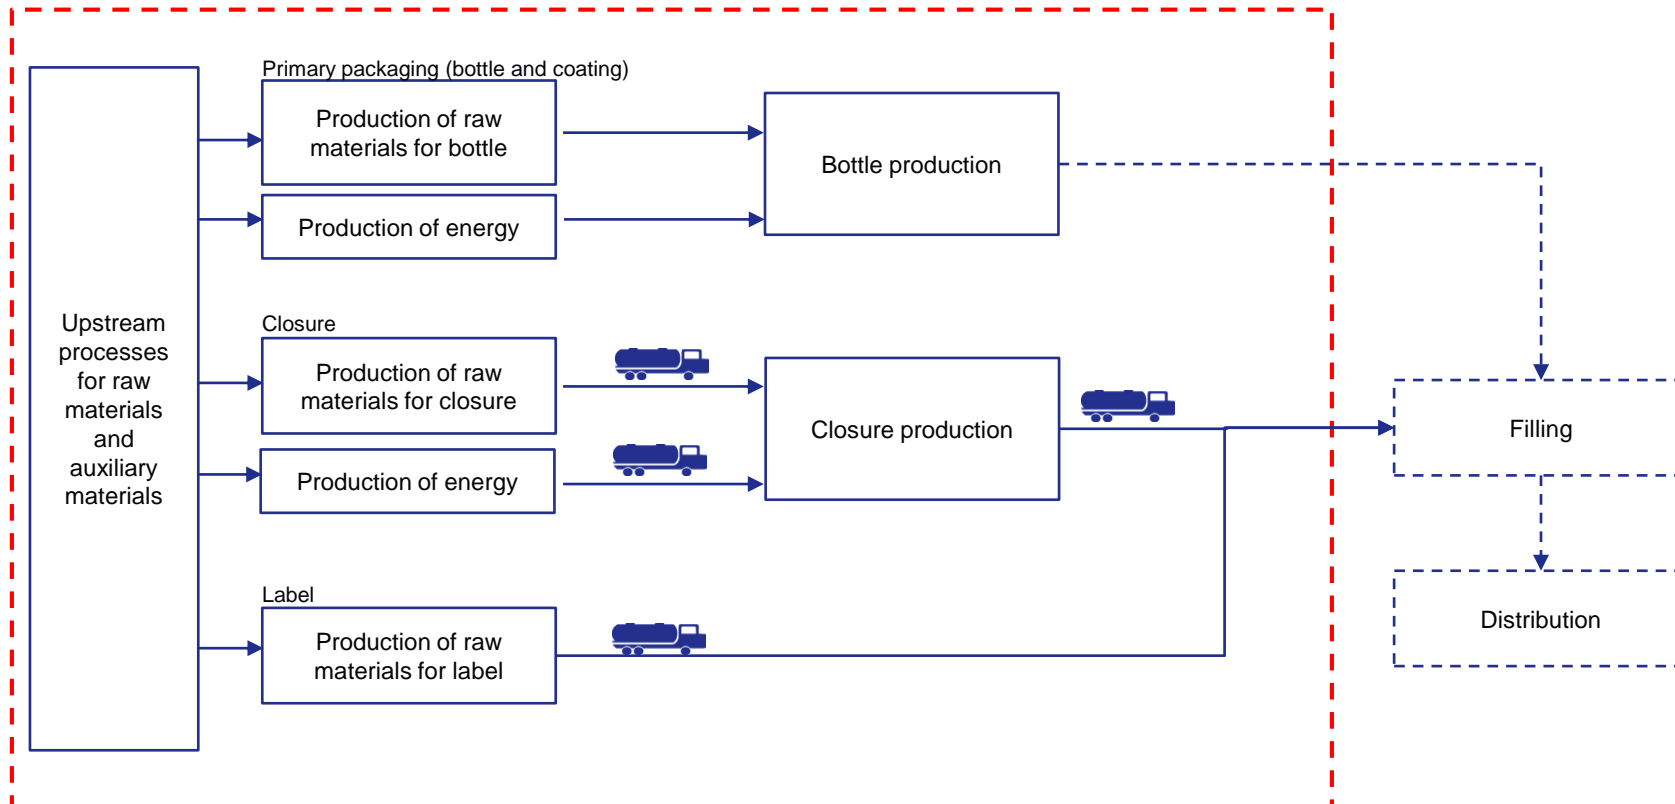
Upstream processes for raw materials and auxiliary materials

Primary packaging (bottle and coating)

Production of raw materials for bottle

Production of energy

Bottle production

Closure

Production of raw materials for closure

Production of energy

Closure production

Label

Production of raw materials for label

Filling

Distribution